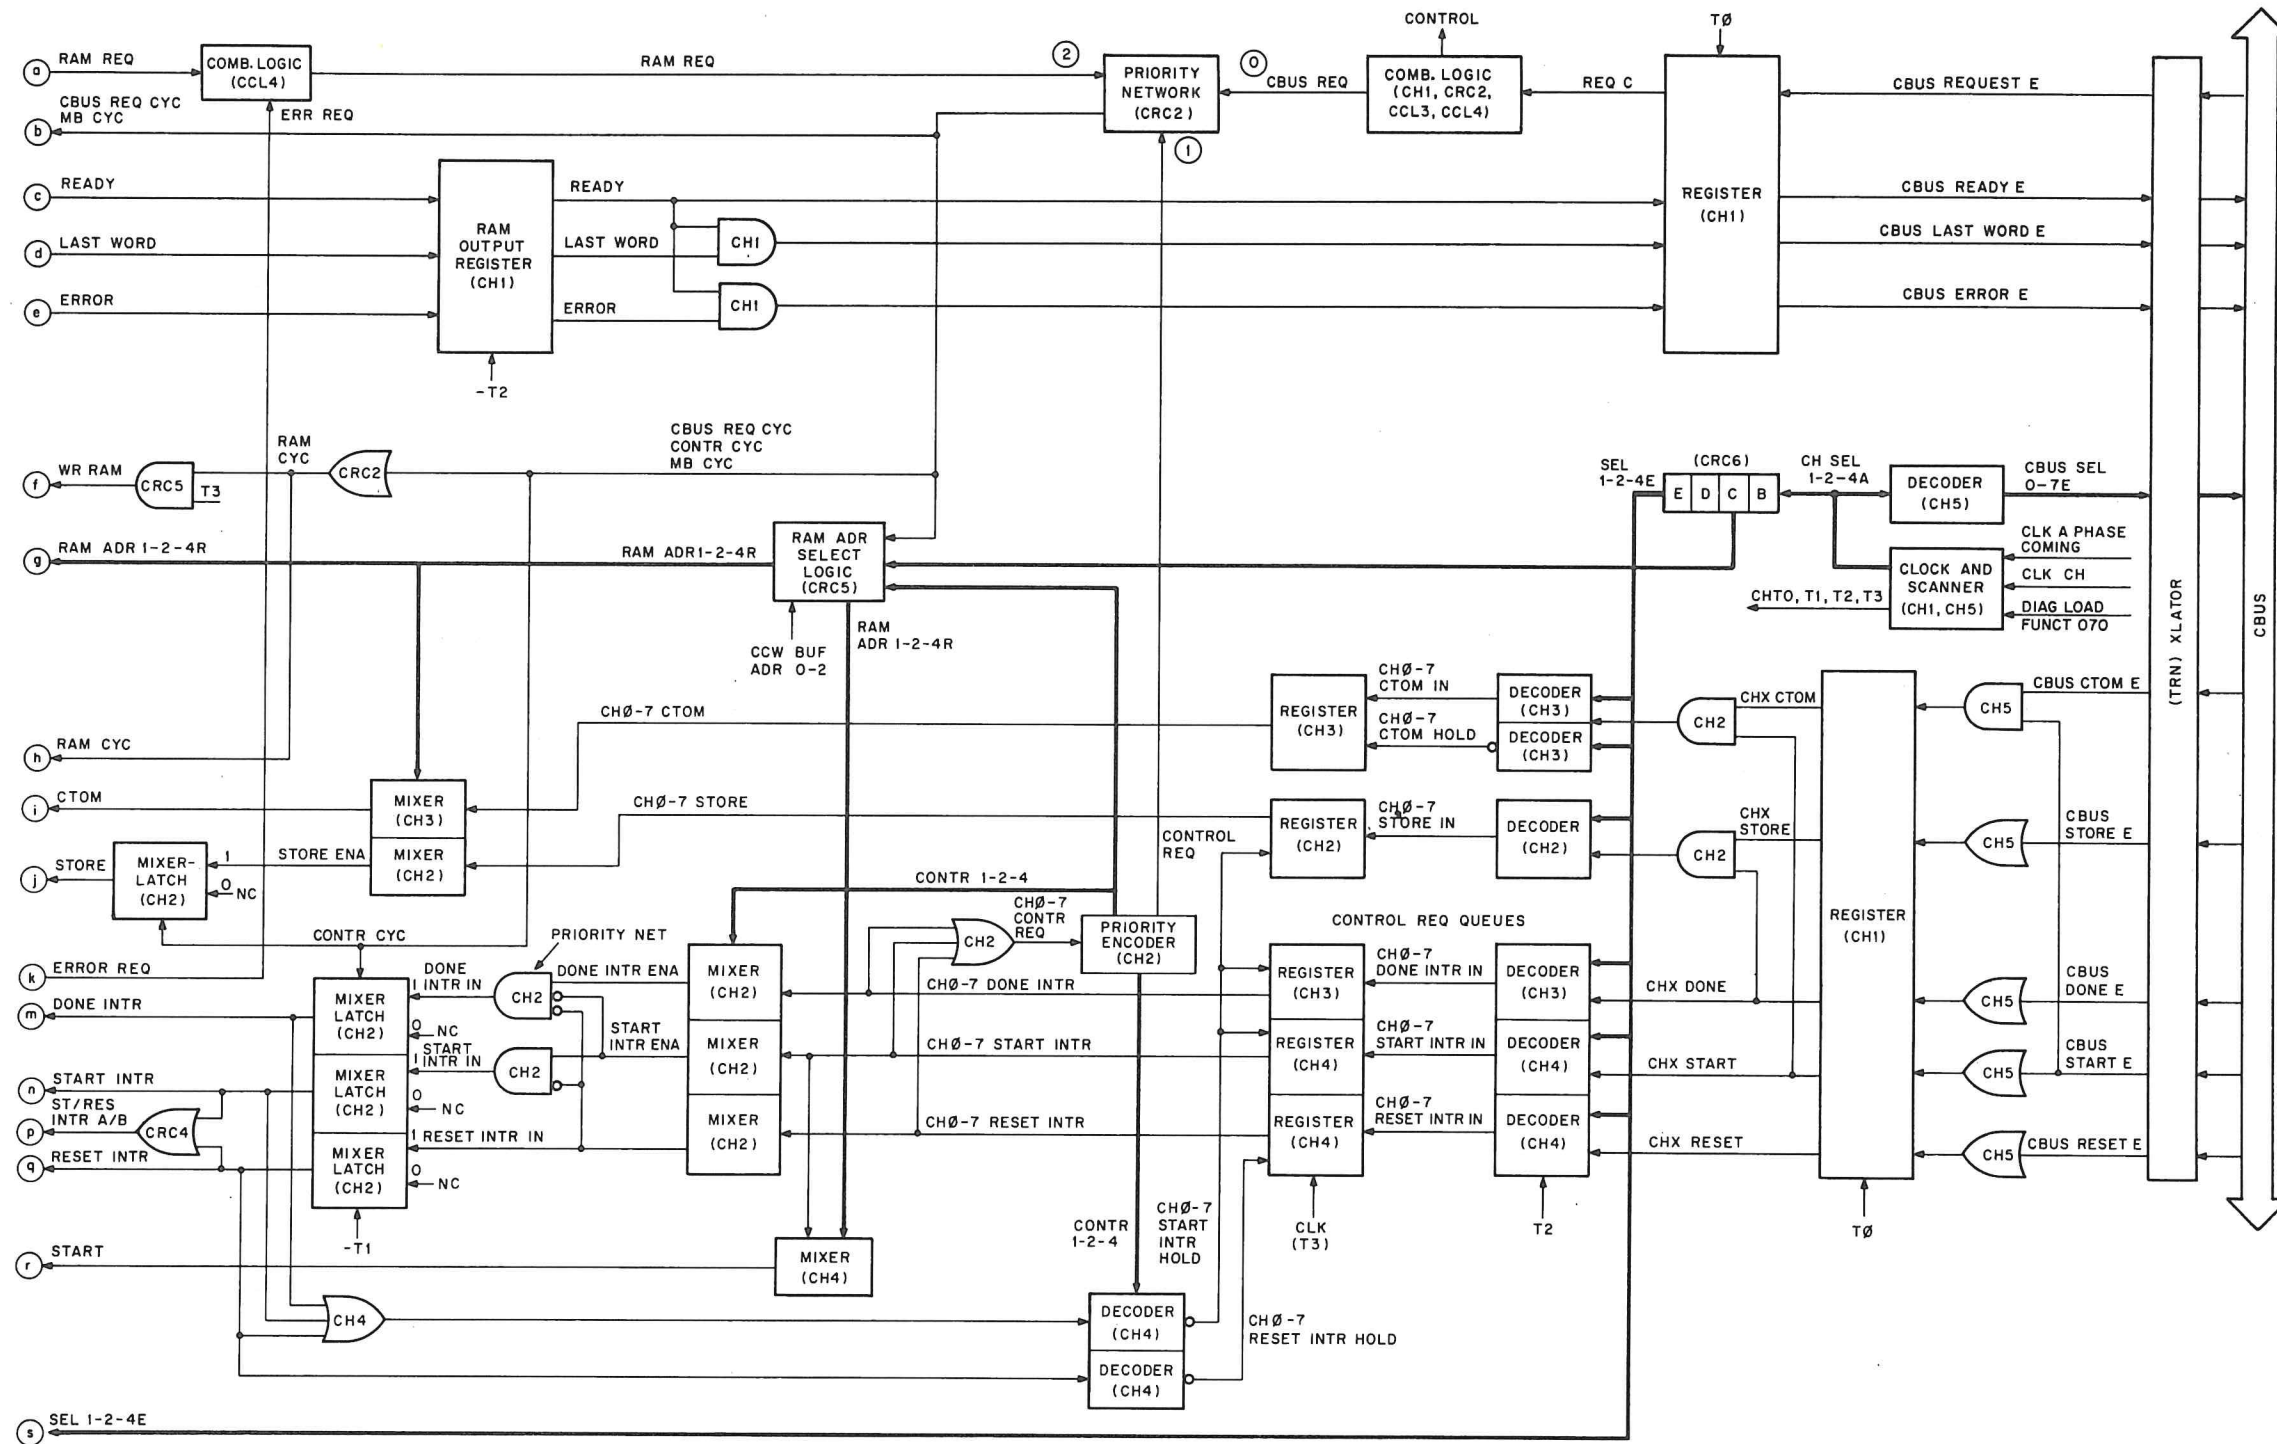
a RAM REQ
COMB. LOGIC (CCL4)
RAM REQ
2
PRIORITY NETWORK (CRC2)
0
CBUS REQ
CONTROL
COMB. LOGIC (CH1, CRC2, CCL3, CCL4)
REQ C
TØ
CBUS REQUEST E
b CBUS REQ CYC MB CYC
ERR REQ
1
c READY
RAM OUTPUT REGISTER (CH1)
READY
REGISTER (CH1)
CBUS READY E
d LAST WORD
LAST WORD
CH1
CBUS LAST WORD E
e ERROR
ERROR
CH1
CBUS ERROR E
-T2
RAM CYC
CBUS REQ CYC
CONTR CYC
MB CYC
f WR RAM
CRC5
T3
CRC2
SEL 1-2-4E
(CRC6)
E D C B
CH SEL 1-2-4A
DECODER (CH5)
CBUS SEL 0-7E
g RAM ADR 1-2-4R
RAM ADR1-2-4R
RAM ADR SELECT LOGIC (CRC5)
CLK A PHASE COMING
CLOCK AND SCANNER (CH1, CH5)
CLK CH
CHTO, T1, T2, T3
DIAG LOAD FUNCT 070
CCW BUF ADR 0-2
RAM ADR 1-2-4R
(TRN) XLATOR
CBUS
CHØ-7 CTOM IN
CHØ-7 CTOM
REGISTER (CH3)
DECODER (CH3)
CHX CTOM
CH5
CBUS CTOM E
CHØ-7 CTOM HOLD
DECODER (CH3)
CH2
h RAM CYC
MIXER (CH3)
i CTOM
CHØ-7 STORE
REGISTER (CH2)
CHØ-7 STORE IN
DECODER (CH2)
CHX STORE
CH2
CH5
CBUS STORE E
CONTROL REQ
j STORE
MIXER-LATCH (CH2)
1
0
NC
STORE ENA
MIXER (CH2)
CONTR 1-2-4
CHØ-7 CONTR REQ
CH2
PRIORITY ENCODER (CH2)
CONTROL REQ QUEUES
REGISTER (CH1)
CONTR CYC
PRIORITY NET
k ERROR REQ
DONE 1 INTR IN
CH2
DONE INTR ENA
MIXER (CH2)
CHØ-7 DONE INTR
REGISTER (CH3)
CHØ-7 DONE INTR IN
DECODER (CH3)
CHX DONE
CH5
CBUS DONE E
m DONE INTR
MIXER LATCH (CH2)
0 NC
START 1 INTR IN
START INTR ENA
CH2
MIXER (CH2)
CHØ-7 START INTR
REGISTER (CH4)
CHØ-7 START INTR IN
DECODER (CH4)
CHX START
CH5
CBUS START E
n START INTR
MIXER LATCH (CH2)
0 NC
p ST/RES INTR A/B
CRC4
MIXER (CH2)
CHØ-7 RESET INTR
REGISTER (CH4)
CHØ-7 RESET INTR IN
DECODER (CH4)
CHX RESET
CH5
CBUS RESET E
1 RESET INTR IN
q RESET INTR
MIXER LATCH (CH2)
0 NC
-T1
CONTR 1-2-4
CHØ-7 START INTR HOLD
CLK (T3)
T2
TØ
r START
MIXER (CH4)
CH4
DECODER (CH4)
CHØ-7 RESET INTR HOLD
DECODER (CH4)
s SEL 1-2-4E